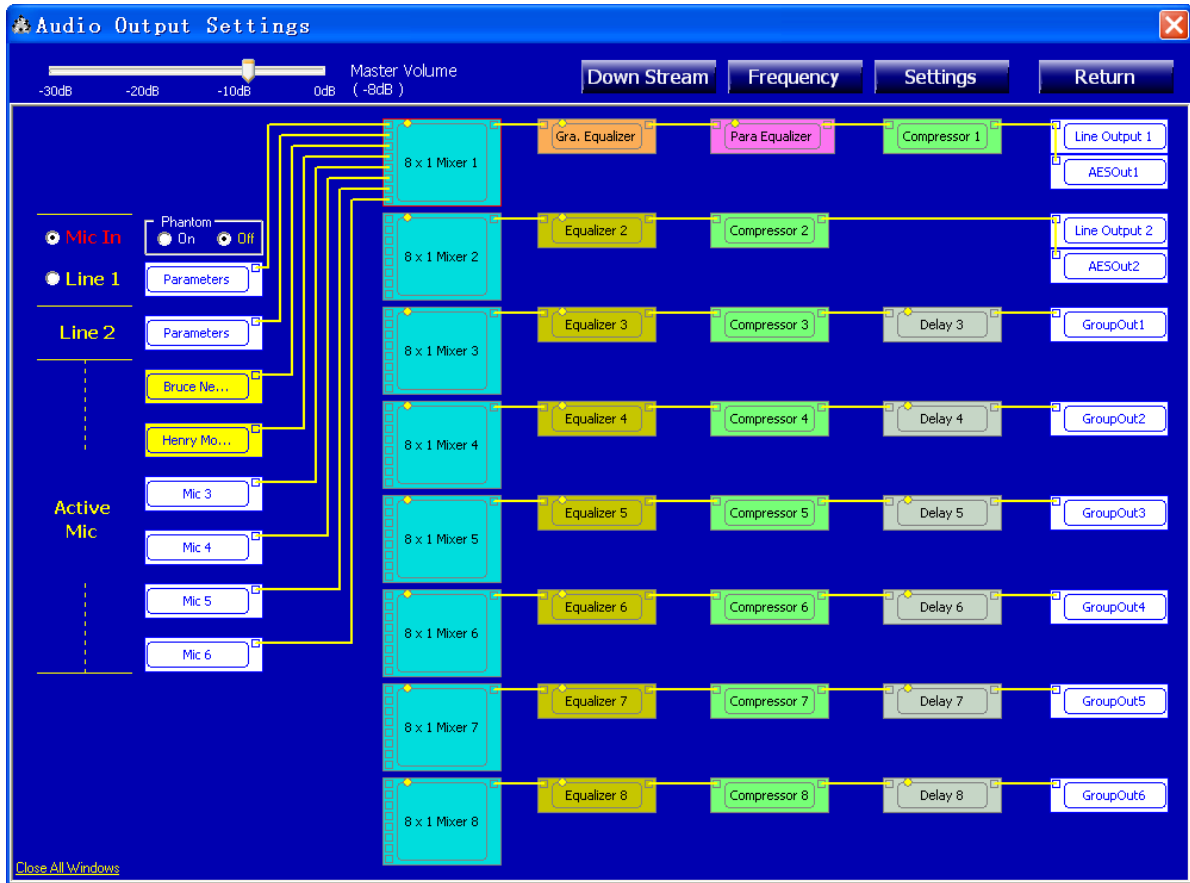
Audio Output Settings

-30dB -20dB -10dB 0dB

Master Volume
( -8dB )

Down Stream
Frequency
Settings
Return

Phantom
On
Off

Mic In
Line 1
Line 2

Active Mic

Parameters
Parameters
Bruce Ne...
Henry Mo...
Mic 3
Mic 4
Mic 5
Mic 6

8 x 1 Mixer 1
8 x 1 Mixer 2
8 x 1 Mixer 3
8 x 1 Mixer 4
8 x 1 Mixer 5
8 x 1 Mixer 6
8 x 1 Mixer 7
8 x 1 Mixer 8

Gra. Equalizer
Para Equalizer
Compressor 1
Line Output 1
AESOut1

Equalizer 2
Compressor 2
Line Output 2
AESOut2

Equalizer 3
Compressor 3
Delay 3
GroupOut1

Equalizer 4
Compressor 4
Delay 4
GroupOut2

Equalizer 5
Compressor 5
Delay 5
GroupOut3

Equalizer 6
Compressor 6
Delay 6
GroupOut4

Equalizer 7
Compressor 7
Delay 7
GroupOut5

Equalizer 8
Compressor 8
Delay 8
GroupOut6

Close All Windows